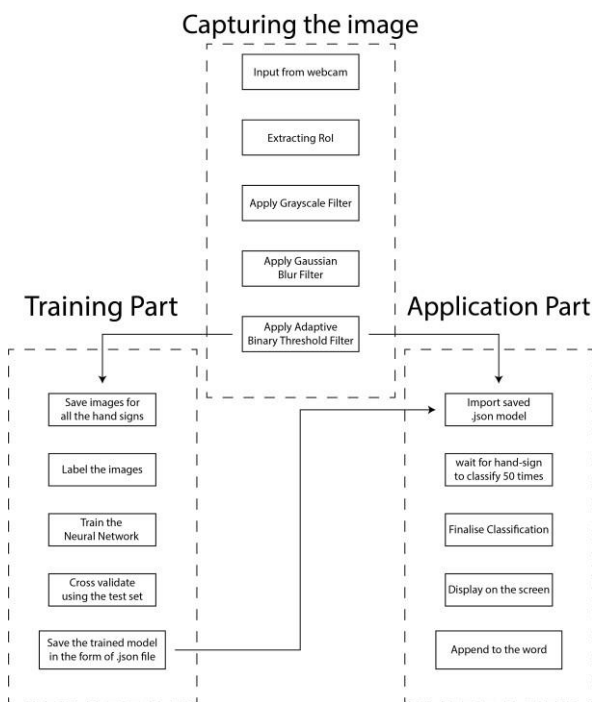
Capturing the image

Input from webcam

Extracting RoI

Apply Grayscale Filter

Apply Gaussian Blur Filter

Apply Adaptive Binary Threshold Filter

Training Part

Save images for all the hand signs

Label the images

Train the Neural Network

Cross validate using the test set

Save the trained model in the form of .json file

Application Part

Import saved .json model

wait for hand-sign to classify 50 times

Finalise Classification

Display on the screen

Append to the word